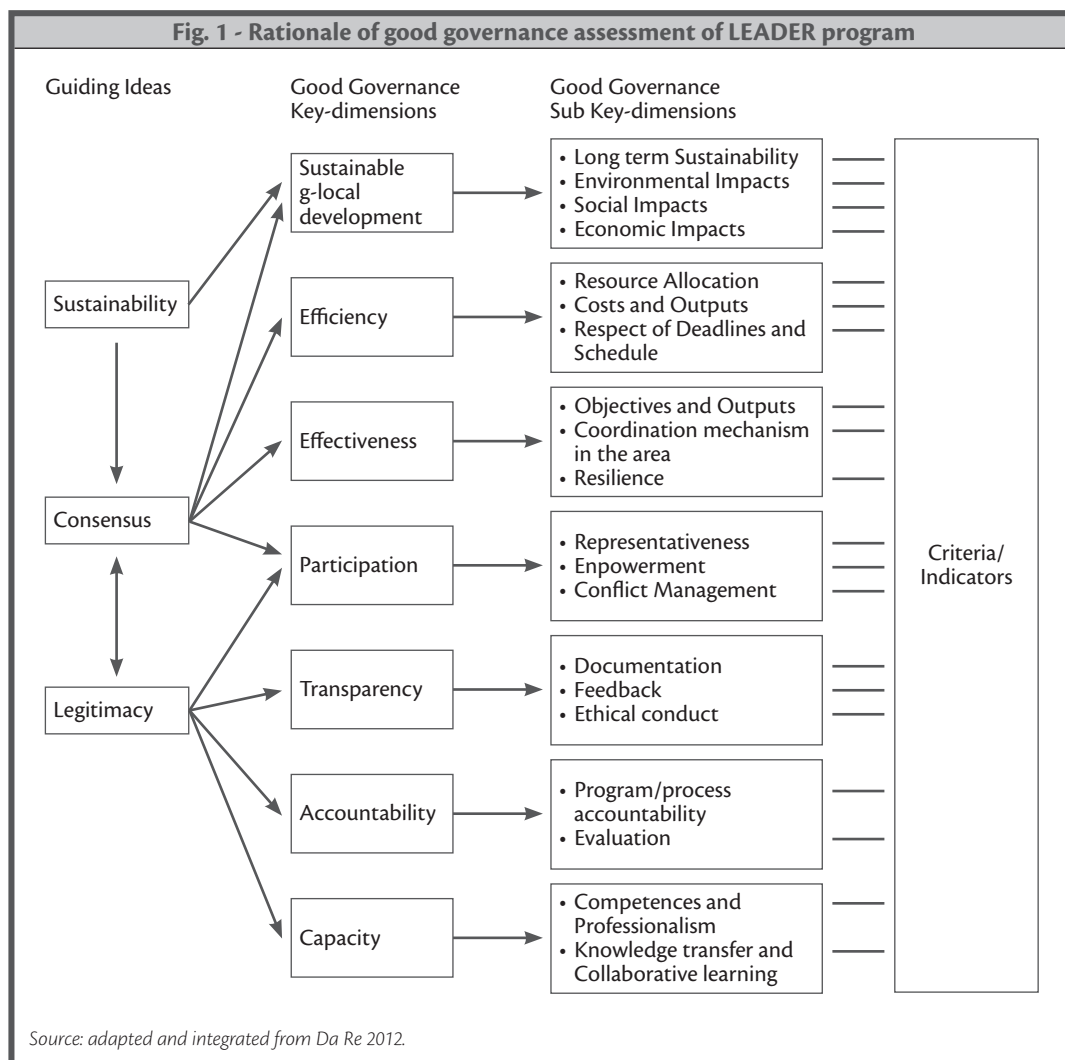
Fig. 1 - Rationale of good governance assessment of LEADER program

Guiding Ideas

Good Governance Key-dimensions

Good Governance Sub Key-dimensions

Sustainability

Consensus

Legitimacy

Sustainable g-local development

• Long term Sustainability
• Environmental Impacts
• Social Impacts
• Economic Impacts

Efficiency

• Resource Allocation
• Costs and Outputs
• Respect of Deadlines and Schedule

Effectiveness

• Objectives and Outputs
• Coordination mechanism in the area
• Resilience

Participation

• Representativeness
• Enpowerment
• Conflict Management

Transparency

• Documentation
• Feedback
• Ethical conduct

Accountability

• Program/process accountability
• Evaluation

Capacity

• Competences and Professionalism
• Knowledge transfer and Collaborative learning

Criteria/ Indicators

Source: adapted and integrated from Da Re 2012.